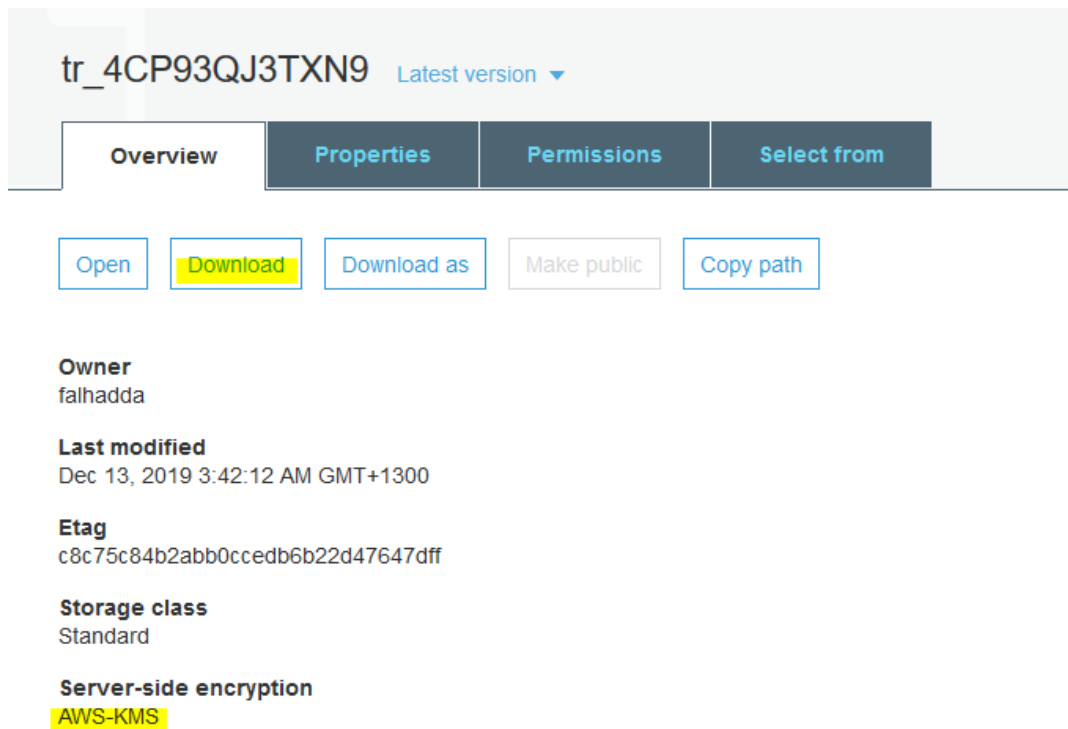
tr_4CP93QJ3TXN9 Latest version

Overview Properties Permissions Select from

Open Download Download as Make public Copy path

Owner
falhadda

Last modified
Dec 13, 2019 3:42:12 AM GMT+1300

Etag
c8c75c84b2abb0ccedb6b22d47647dff

Storage class
Standard

Server-side encryption
AWS-KMS